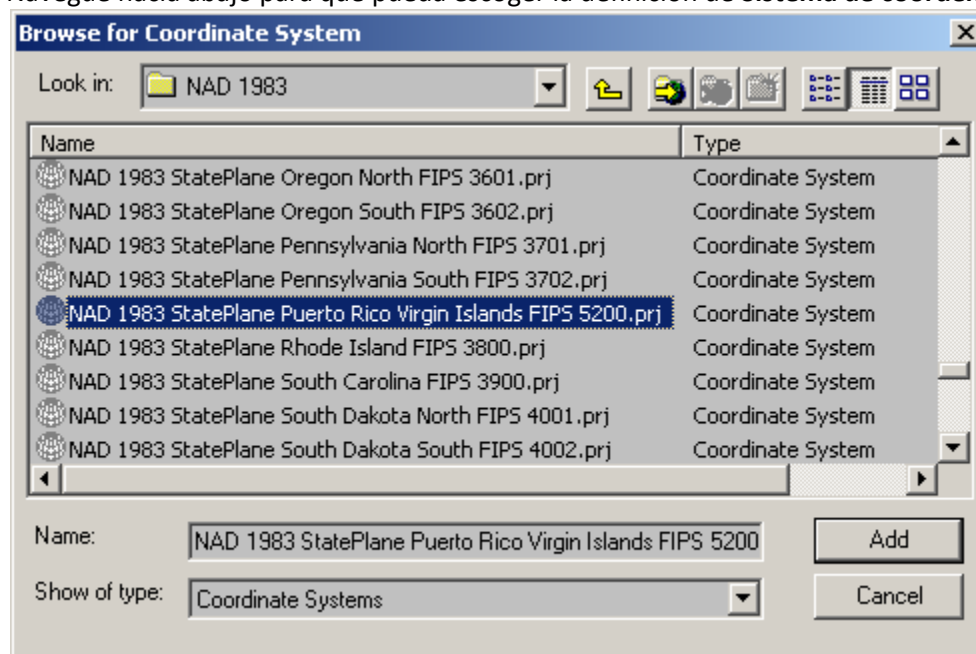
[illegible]

Browse for Coordinate System

Look in: NAD 1983

| Name | Type |
|---|---|
| NAD 1983 StatePlane Oregon North FIPS 3601.prj | Coordinate System |
| NAD 1983 StatePlane Oregon South FIPS 3602.prj | Coordinate System |
| NAD 1983 StatePlane Pennsylvania North FIPS 3701.prj | Coordinate System |
| NAD 1983 StatePlane Pennsylvania South FIPS 3702.prj | Coordinate System |
| NAD 1983 StatePlane Puerto Rico Virgin Islands FIPS 5200.prj | Coordinate System |
| NAD 1983 StatePlane Rhode Island FIPS 3800.prj | Coordinate System |
| NAD 1983 StatePlane South Carolina FIPS 3900.prj | Coordinate System |
| NAD 1983 StatePlane South Dakota North FIPS 4001.prj | Coordinate System |
| NAD 1983 StatePlane South Dakota South FIPS 4002.prj | Coordinate System |

Name: NAD 1983 StatePlane Puerto Rico Virgin Islands FIPS 5200

Add

Show of type: Coordinate Systems

Cancel